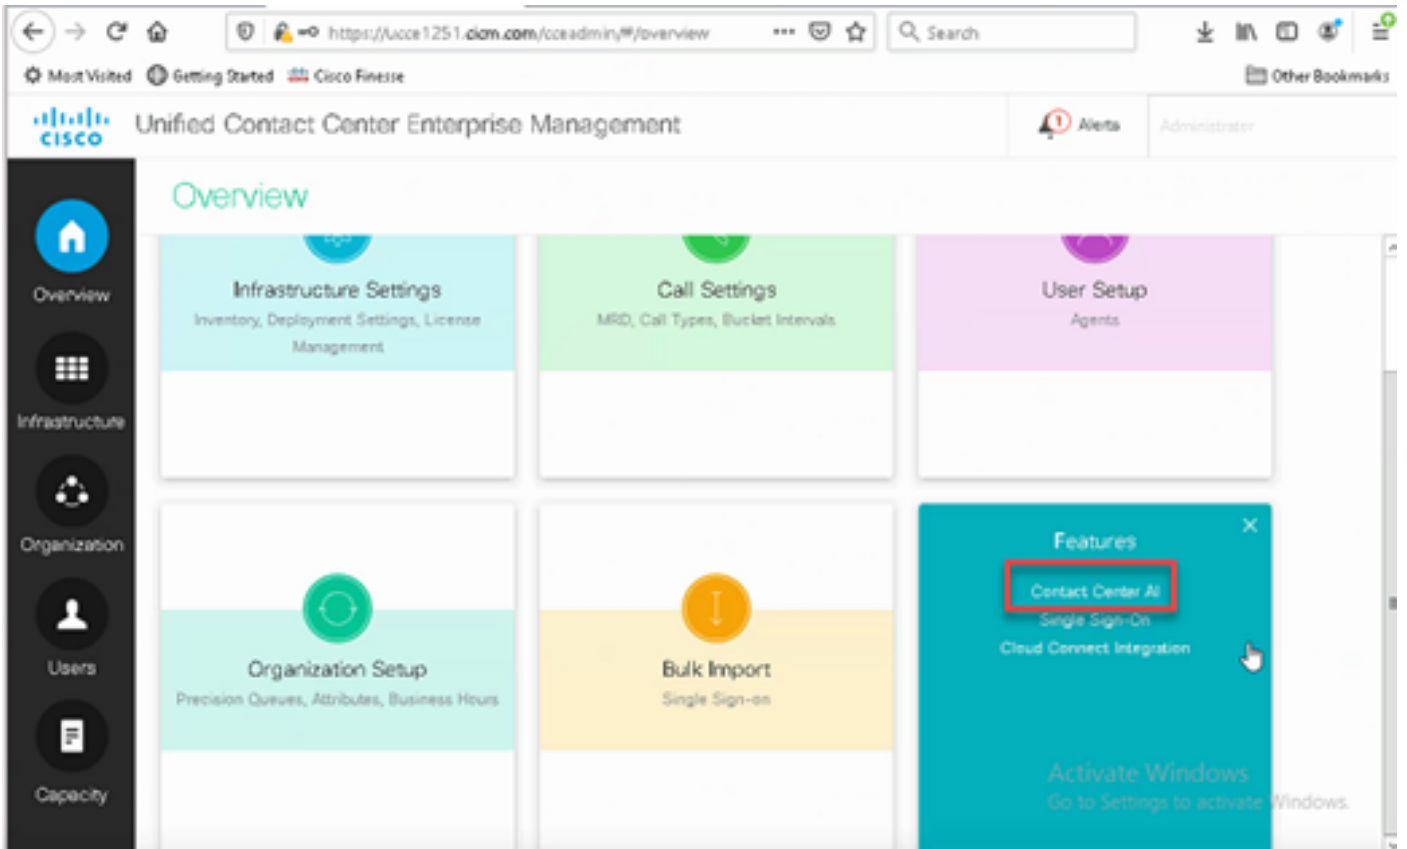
https://ucce1251.cicm.com/cceadmin/#/overview

Search

Most Visited Getting Started Cisco Finesse

Other Bookmarks

cisco Unified Contact Center Enterprise Management

Alerts

Administrator

Overview

Overview

Infrastructure

Organization

Users

Capacity

Infrastructure Settings
Inventory, Deployment Settings, License Management

Call Settings
MRD, Call Types, Bucket Intervals

User Setup
Agents

Organization Setup
Precision Queues, Attributes, Business Hours

Bulk Import
Single Sign-on

Features
Contact Center AI
Single Sign-On
Cloud Connect Integration

Activate Windows
Go to Settings to activate Windows.